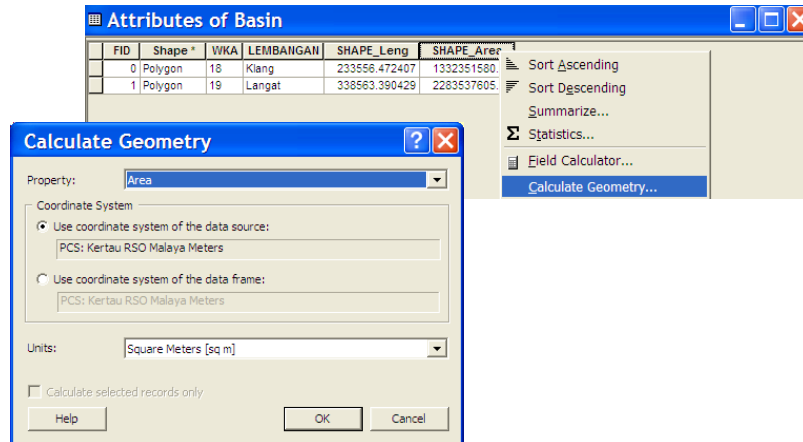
Attributes of Basin

| FID | Shape * | WKA | LEMBANGAN | SHAPE_Leng | SHAPE_Area |
|---|---|---|---|---|---|
| 0 | Polygon | 18 | Klang | 233556.472407 | 1332351580. |
| 1 | Polygon | 19 | Langat | 338563.390429 | 2283537605. |

Sort Ascending
Sort Descending
Summarize...
Statistics...
Field Calculator...
Calculate Geometry...

Calculate Geometry

Property: Area

Coordinate System
Use coordinate system of the data source:
PCS: Kertau RSO Malaya Meters
Use coordinate system of the data frame:
PCS: Kertau RSO Malaya Meters

Units: Square Meters [sq m]

Calculate selected records only

Help
OK
Cancel